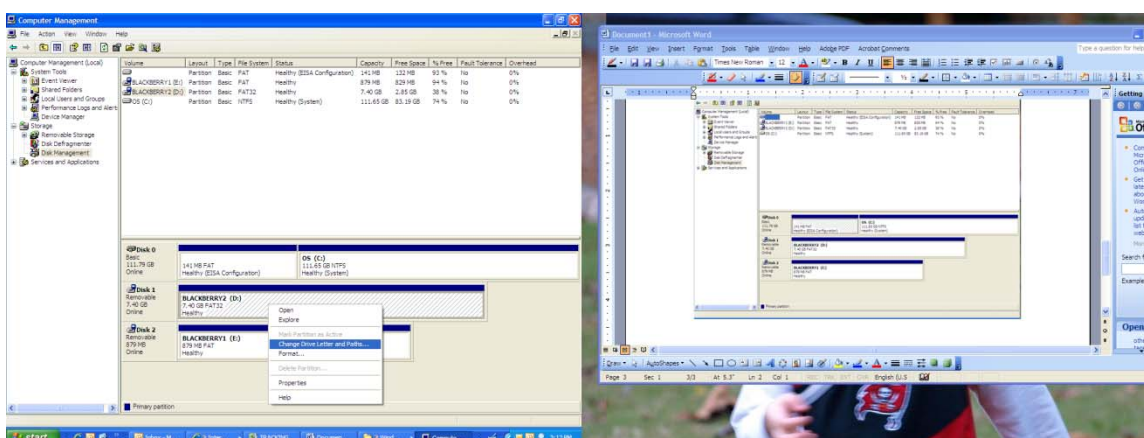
Computer Management

File Action View Window Help

Computer Management (Local)
System Tools
Event Viewer
Shared Folders
Local Users and Groups
Performance Logs and Alerts
Device Manager
Storage
Removable Storage
Disk Defragmenter
Disk Management
Services and Applications

| Volume | Layout | Type | File System | Status | Capacity | Free Space | % Free | Fault Tolerance | Overhead |
|---|---|---|---|---|---|---|---|---|---|
| | Partition | Basic | FAT | Healthy (EISA Configuration) | 141 MB | 132 MB | 93 % | No | 0% |
| BLACKBERRY1 (E:) | Partition | Basic | FAT | Healthy | 879 MB | 829 MB | 94 % | No | 0% |
| BLACKBERRY2 (D:) | Partition | Basic | FAT32 | Healthy | 7.40 GB | 2.85 GB | 38 % | No | 0% |
| OS (C:) | Partition | Basic | NTFS | Healthy (System) | 111.65 GB | 83.19 GB | 74 % | No | 0% |

Disk 0
Basic
111.79 GB
Online
141 MB FAT
Healthy (EISA Configuration)
OS (C:)
111.65 GB NTFS
Healthy (System)

Disk 1
Removable
7.40 GB
Online
BLACKBERRY2 (D:)
7.40 GB FAT32
Healthy

Disk 2
Removable
879 MB
Online
BLACKBERRY1 (E:)
879 MB FAT
Healthy

Open
Explore
Mark Partition as Active
Change Drive Letter and Paths...
Format...
Delete Partition...
Properties
Help

Primary partition

start

Document1 - Microsoft Word

File Edit View Insert Format Tools Table Window Help Adobe PDF Acrobat Comments

Type a question for help

Times New Roman 12

Getting

Draw AutoShapes

Page 3 Sec 1 3/3 At 5.3" Ln 2 Col 1 REC TRK EXT OVR English (U.S

Search f

Example

Open